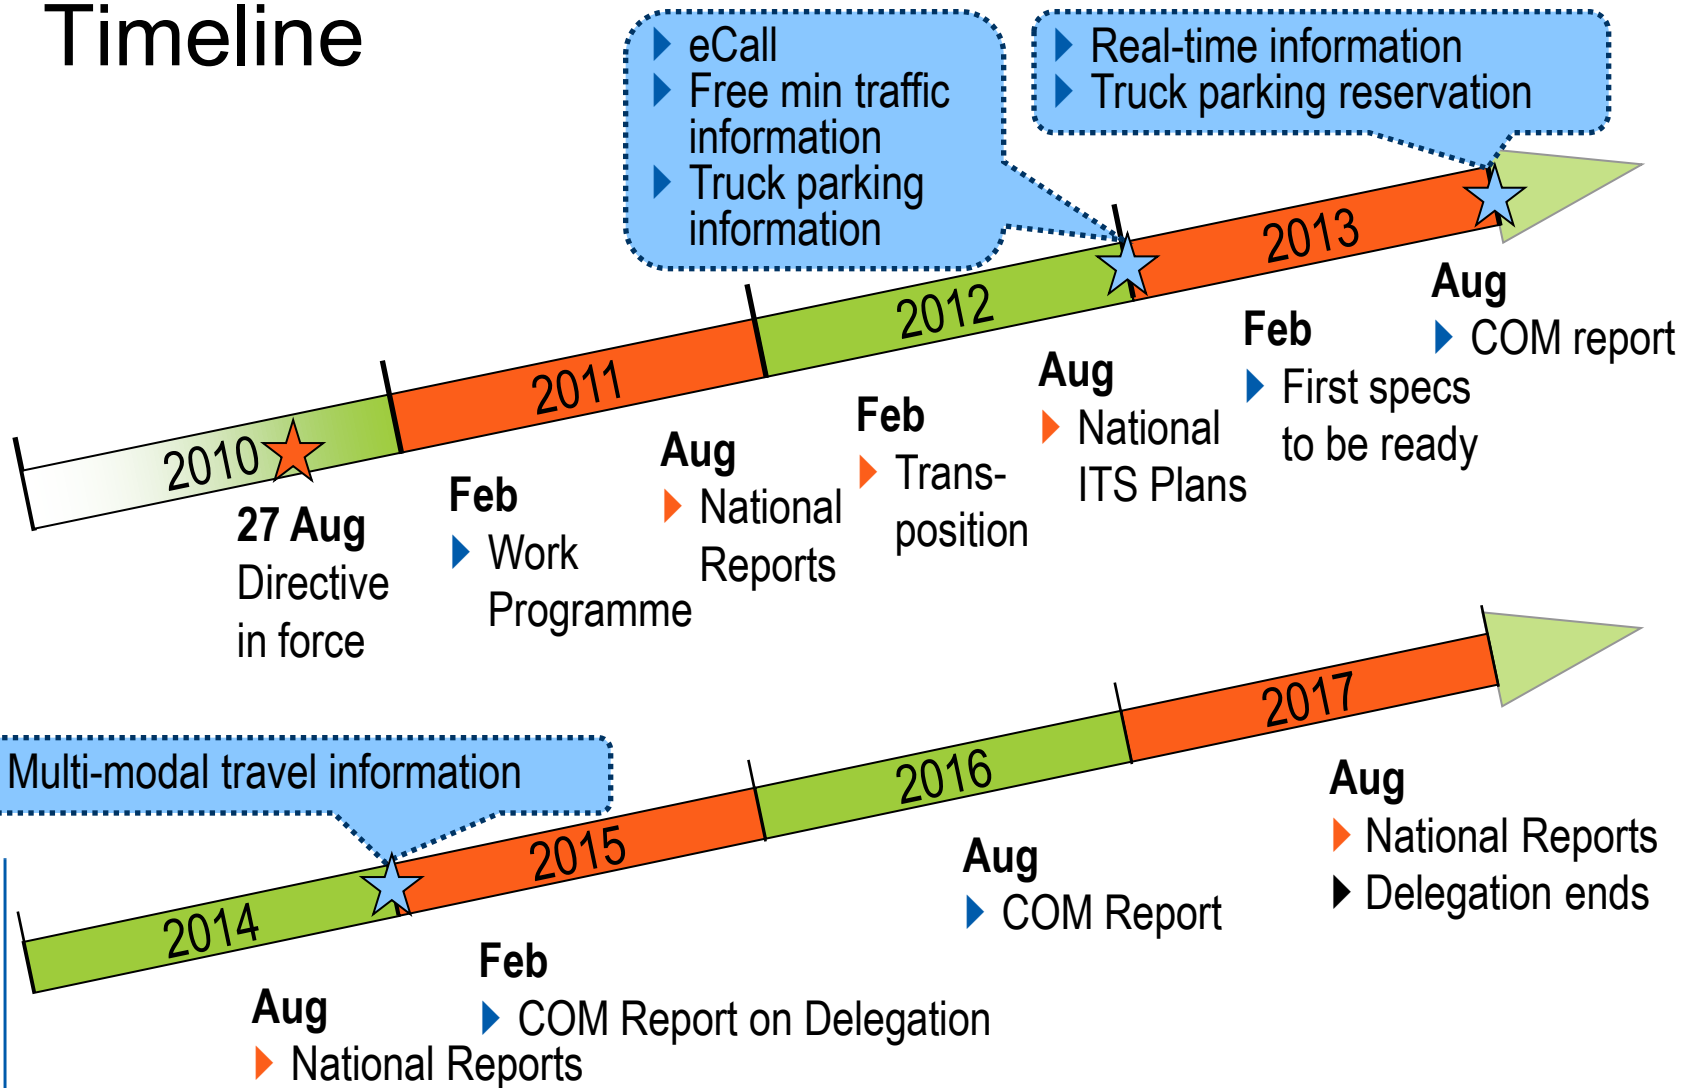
Timeline

eCall
Free min traffic information
Truck parking information

Real-time information
Truck parking reservation

2010
2011
2012
2013

27 Aug
Directive in force

Feb
Work Programme

Aug
National Reports

Feb
Transposition

Aug
National ITS Plans

Feb
First specs to be ready

Aug
COM report

Multi-modal travel information

2014
2015
2016
2017

Aug
National Reports

Feb
COM Report on Delegation

Aug
COM Report

Aug
National Reports
Delegation ends